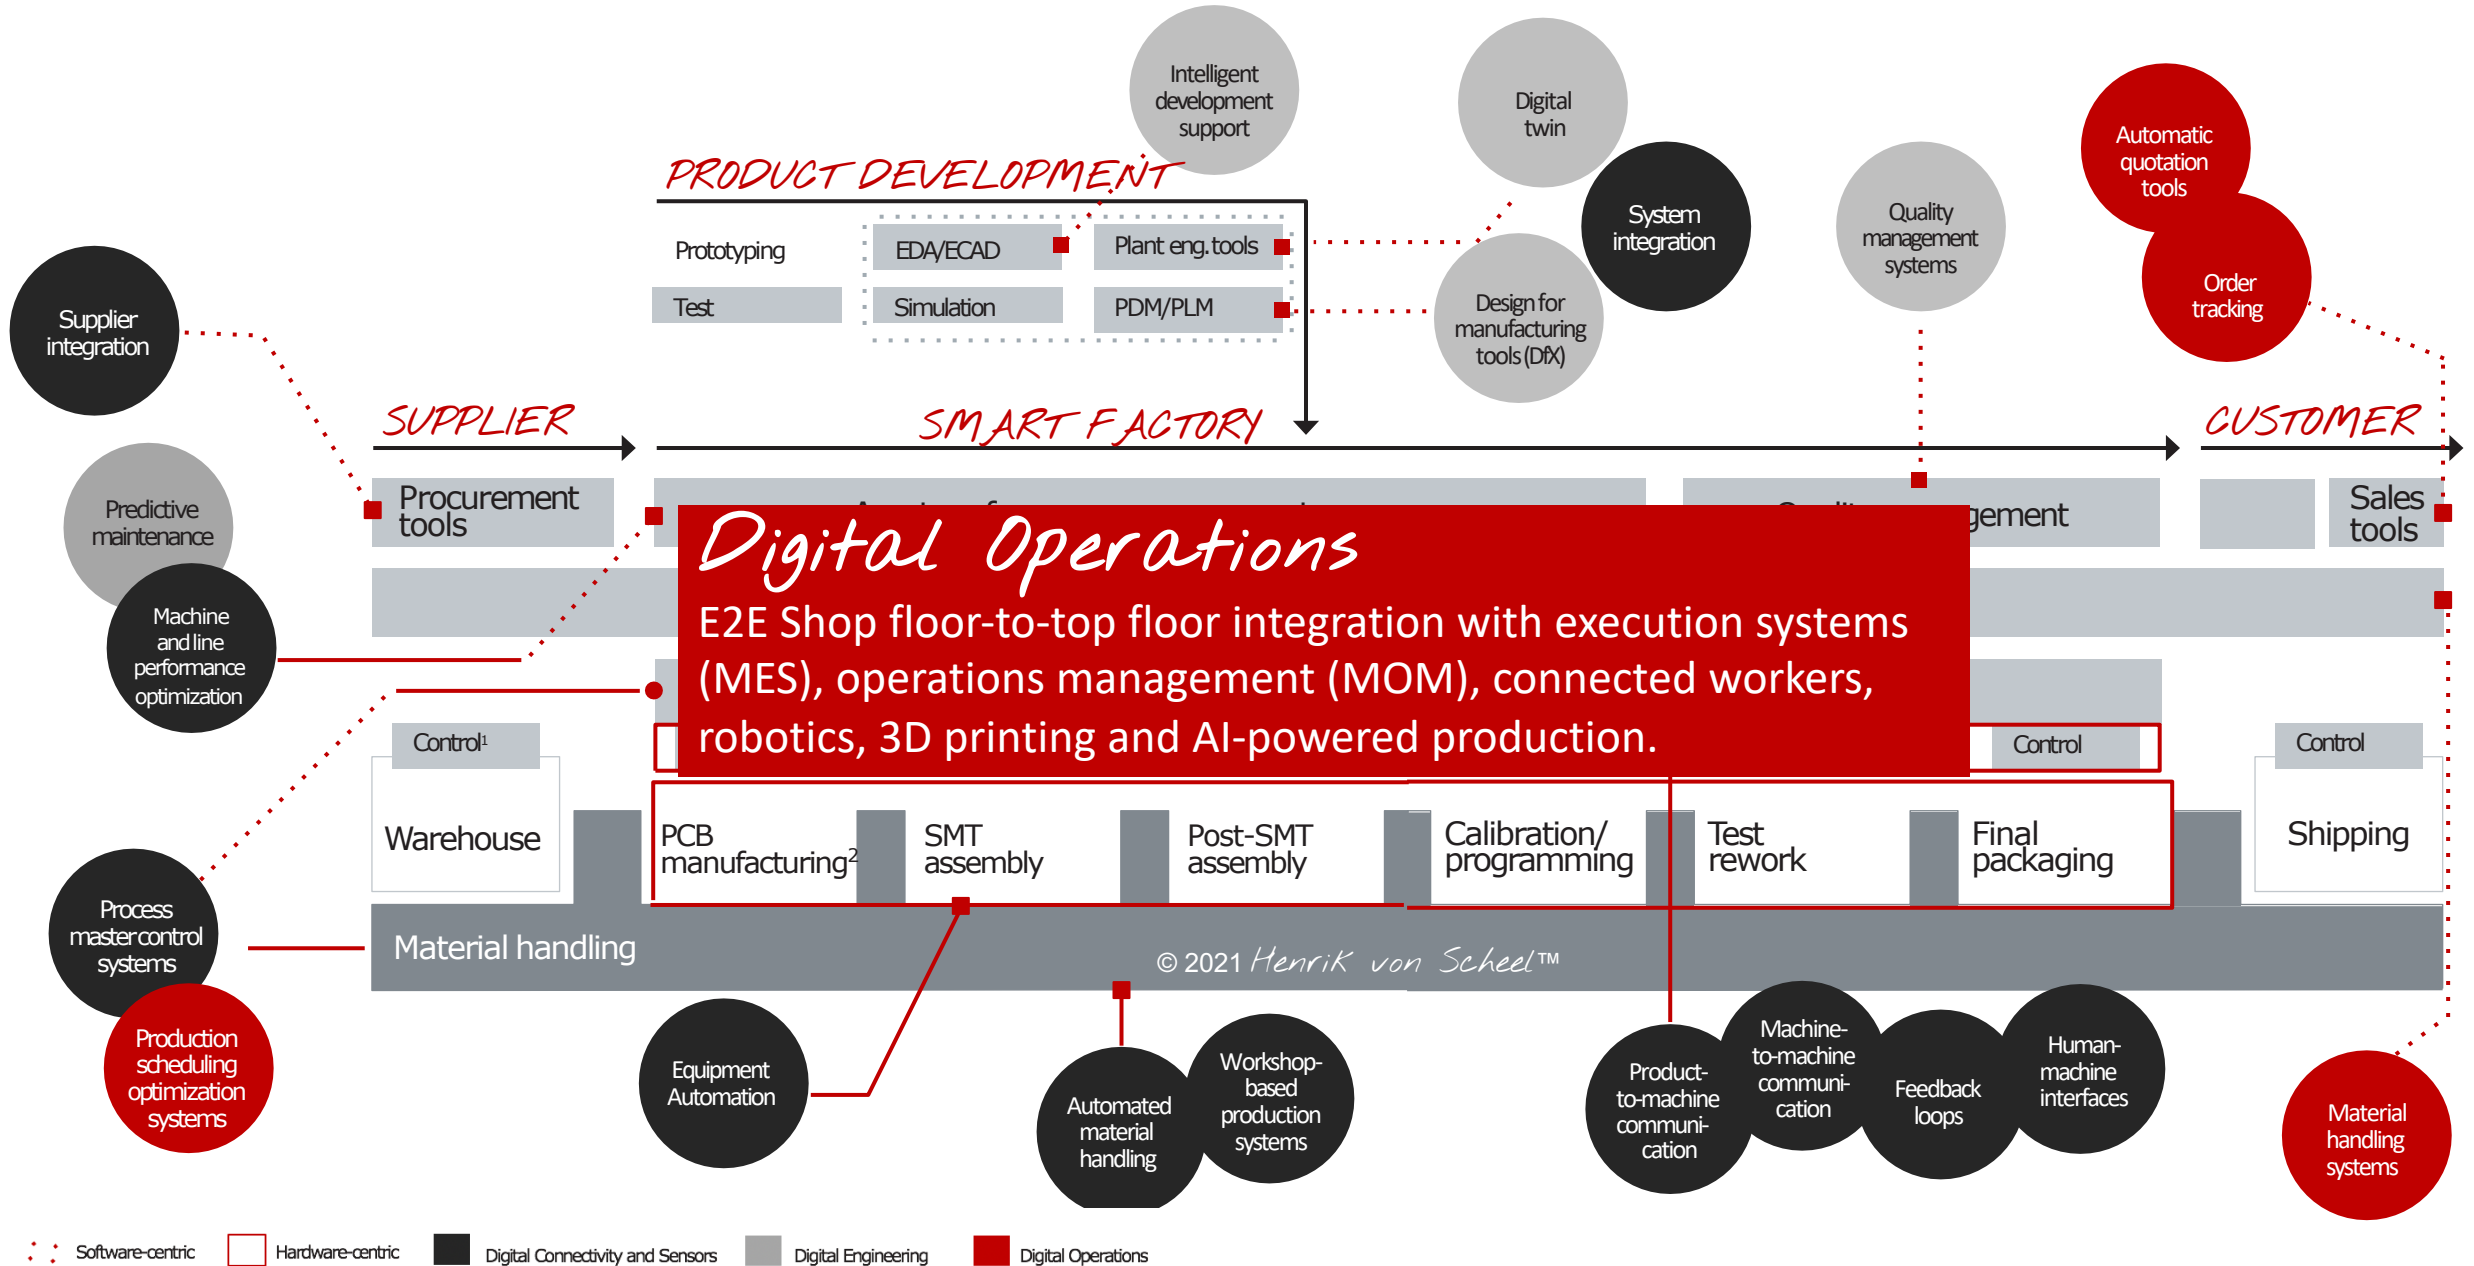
Intelligent development support

Digital twin

Automatic quotation tools

PRODUCT DEVELOPMENT

System integration

Quality management systems

Order tracking

Prototyping

EDA/ECAD

Plant eng. tools

Test

Simulation

PDM/PLM

Design for manufacturing tools (DfX)

Supplier integration

SUPPLIER

SMART FACTORY

CUSTOMER

Predictive maintenance

Procurement tools

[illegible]gement

Sales tools

Machine and line performance optimization

Digital Operations

E2E Shop floor-to-top floor integration with execution systems (MES), operations management (MOM), connected workers, robotics, 3D printing and AI-powered production.

Control¹

Control

Control

Warehouse

PCB manufacturing²

SMT assembly

Post-SMT assembly

Calibration/ programming

Test rework

Final packaging

Shipping

Process master control systems

Material handling

© 2021 Henrik von Scheel™

Production scheduling optimization systems

Equipment Automation

Automated material handling

Workshop-based production systems

Product-to-machine communi-cation

Machine-to-machine communi-cation

Feedback loops

Human-machine interfaces

Material handling systems

Software-centric

Hardware-centric

Digital Connectivity and Sensors

Digital Engineering

Digital Operations